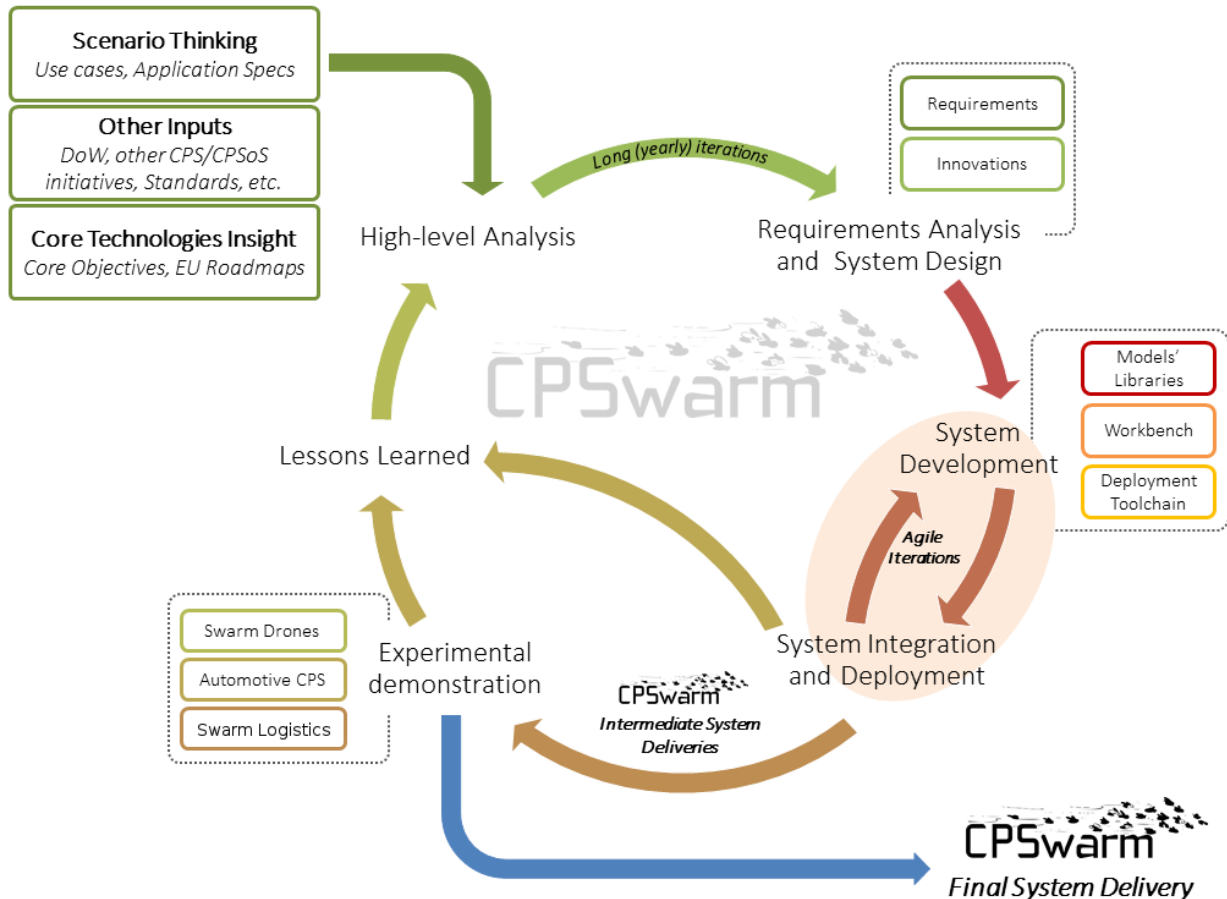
Scenario Thinking
Use cases, Application Specs

Other Inputs
DoW, other CPS/CPSoS initiatives, Standards, etc.

Core Technologies Insight
Core Objectives, EU Roadmaps

Long (yearly) iterations

High-level Analysis

Requirements

Innovations

Requirements Analysis and System Design

CPSwarm

Models' Libraries

Workbench

Deployment Toolchain

System Development

Lessons Learned

Agile Iterations

Swarm Drones

Automotive CPS

Swarm Logistics

Experimental demonstration

System Integration and Deployment

CPSwarm
Intermediate System Deliveries

CPSwarm
Final System Delivery